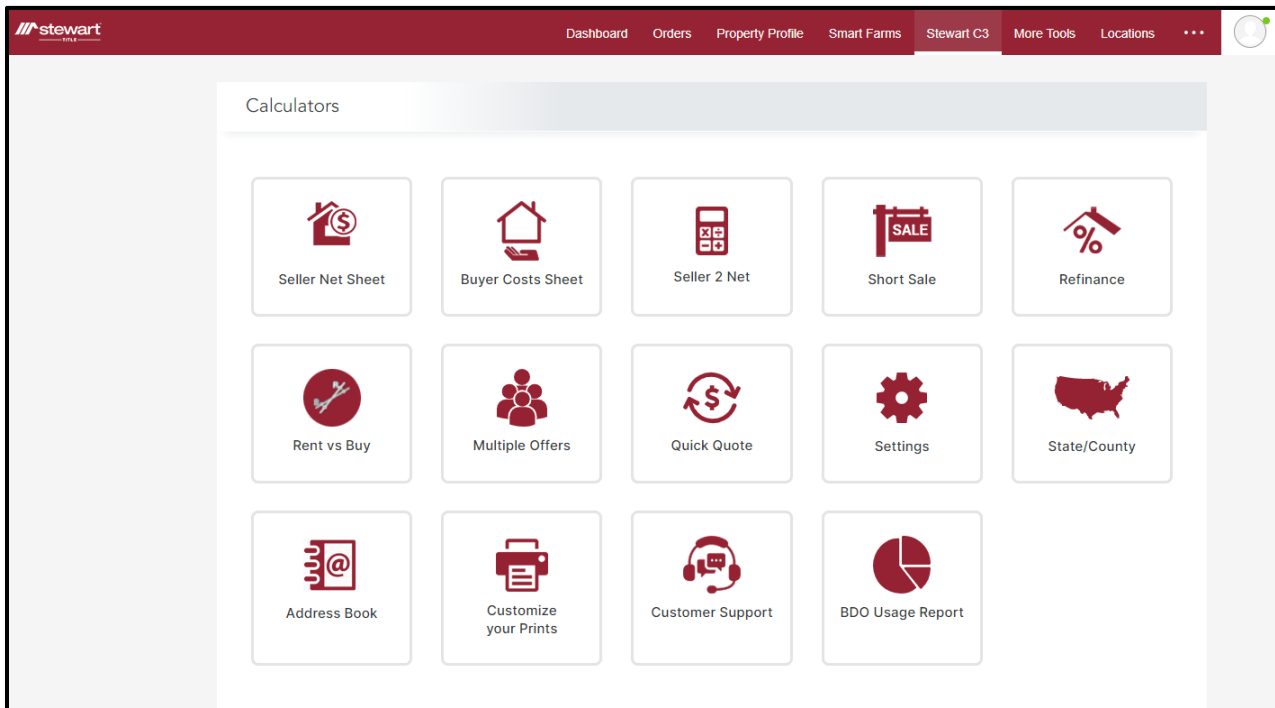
stewart TITLE

Dashboard Orders Property Profile Smart Farms Stewart C3 More Tools Locations •••

Calculators

$

Seller Net Sheet

Buyer Costs Sheet

Seller 2 Net

SALE

Short Sale

%

Refinance

Rent vs Buy

Multiple Offers

$

Quick Quote

Settings

State/County

@

Address Book

Customize your Prints

Customer Support

BDO Usage Report